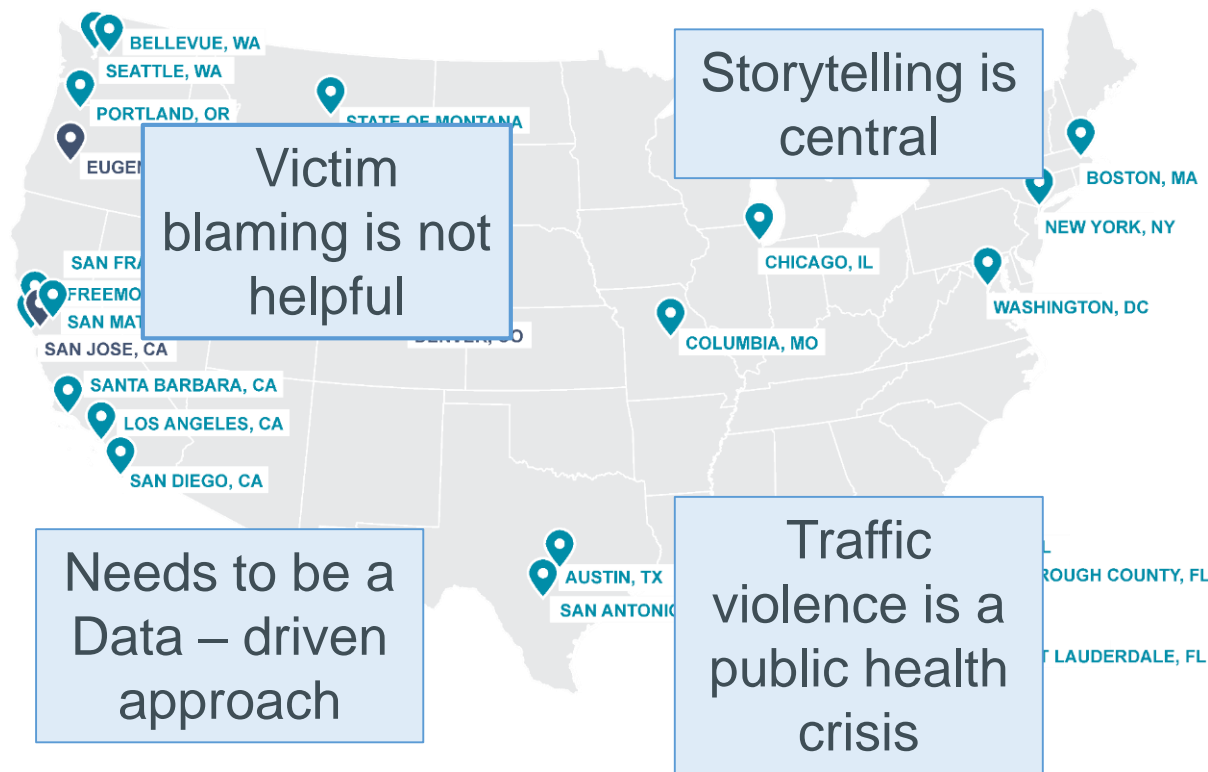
BELLEVUE, WA
SEATTLE, WA
PORTLAND, OR
STATE OF MONTANA
EUGEN
SAN FRA
FREEMO
SAN MAT
SAN JOSE, CA
DENVER, CO
SANTA BARBARA, CA
LOS ANGELES, CA
SAN DIEGO, CA
AUSTIN, TX
SAN ANTONI
CHICAGO, IL
COLUMBIA, MO
BOSTON, MA
NEW YORK, NY
WASHINGTON, DC
ROUGH COUNTY, FL
T LAUDERDALE, FL

Victim blaming is not helpful

Storytelling is central

Needs to be a Data – driven approach

Traffic violence is a public health crisis